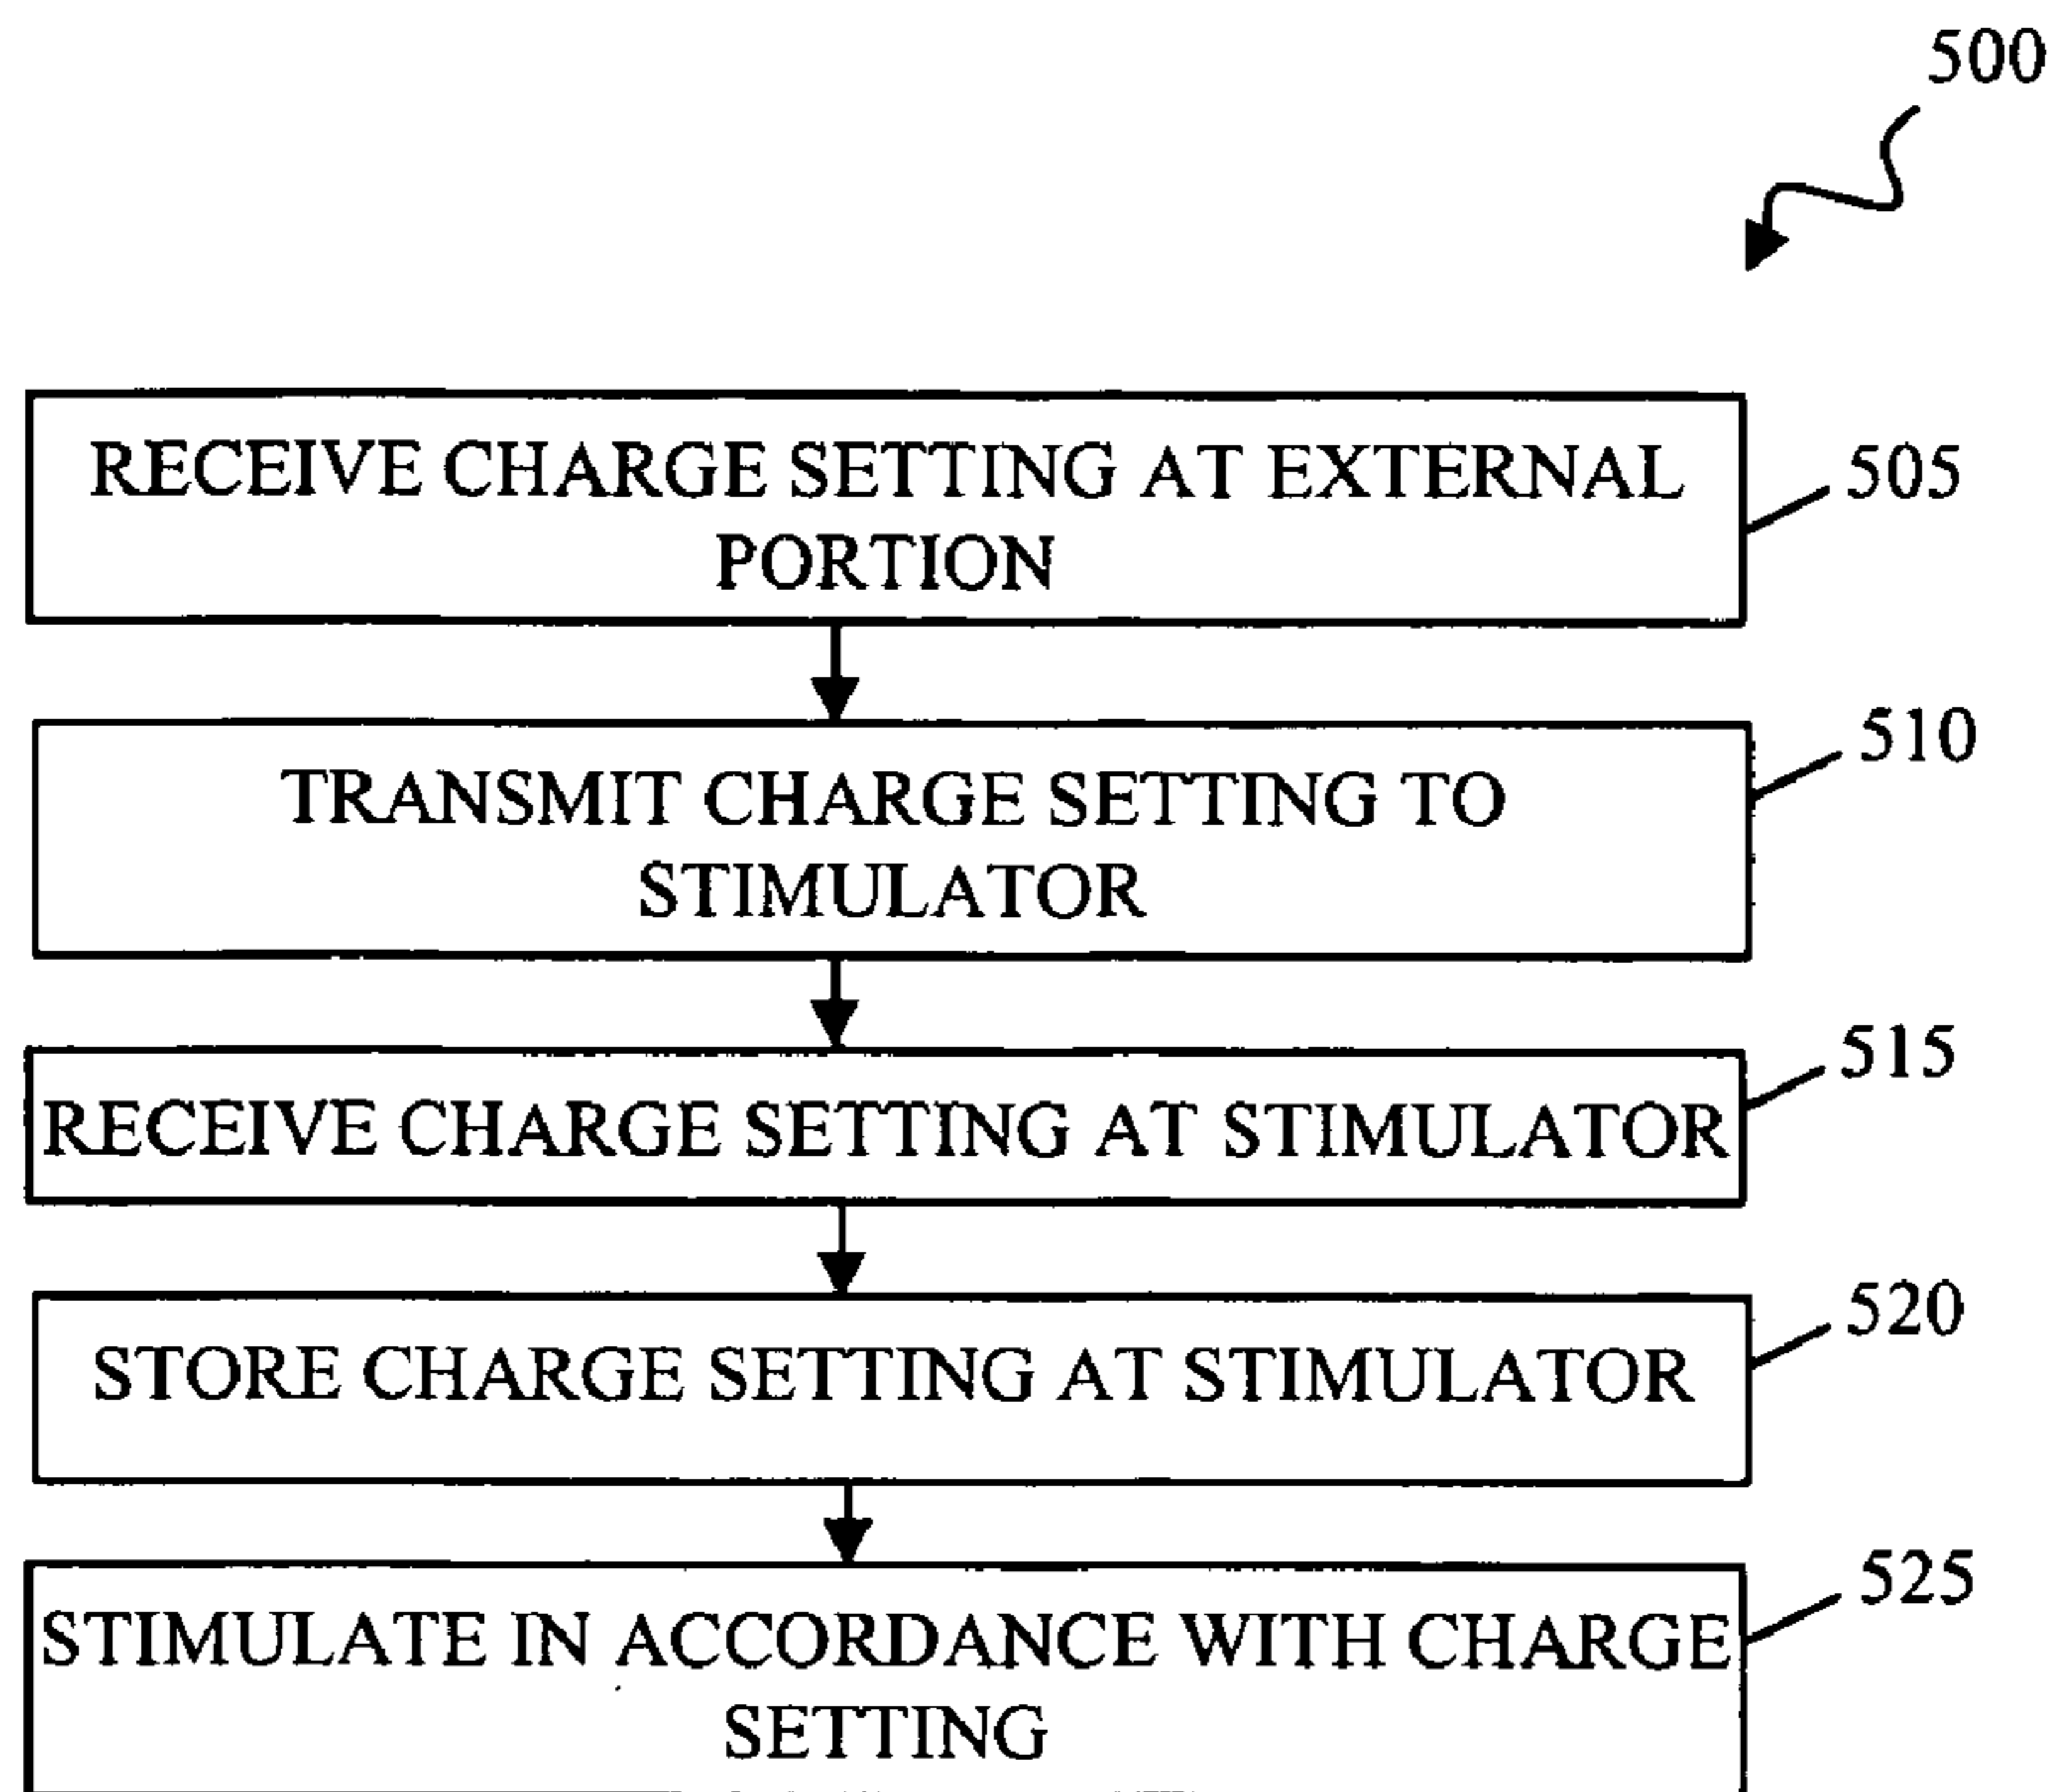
500

RECEIVE CHARGE SETTING AT EXTERNAL PORTION

505

TRANSMIT CHARGE SETTING TO STIMULATOR

510

RECEIVE CHARGE SETTING AT STIMULATOR

515

STORE CHARGE SETTING AT STIMULATOR

520

STIMULATE IN ACCORDANCE WITH CHARGE SETTING

525